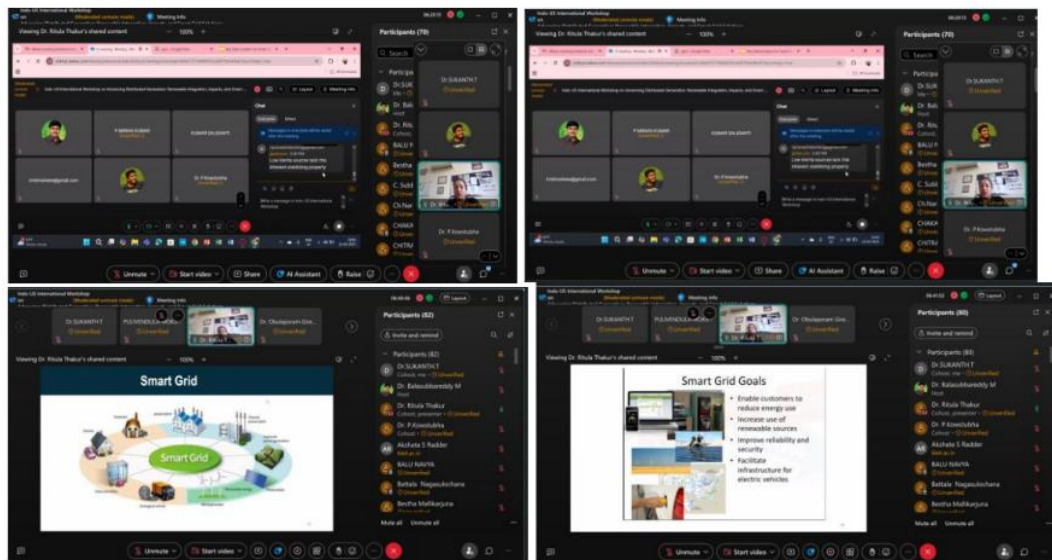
Indo-US International Workshop
(Moderated unmute mode) Meeting info
Viewing Dr. Ritula Thakur's shared content 100%
Participants (70)
Dr SUKANTH T
Unverified
Dr. P Kowstubha
Unverified
Chat
Unmute Start video Share AI Assistant Raise

Indo-US International Workshop
(Moderated unmute mode) Meeting info
Participants (70)
Dr SUKANTH T
Unverified
Dr. P Kowstubha
Unverified
Unmute Start video Share AI Assistant Raise

Indo-US International Workshop
(Moderated unmute mode)
Dr SUKANTH T
PULIVENDULA
Dr. Obulapuram
Viewing Dr. Ritula Thakur's shared content 100%
Participants (82)
Invite and remind
Participants (82)
Dr SUKANTH T
Cohost, me
Dr. Balasubbareddy M
Host
Dr. Ritula Thakur
Cohost, presenter Unverified
Dr. P Kowstubha
Cohost Unverified
Akshata S Radder
BALU NAYYA
Unverified
Battala Nagasulochana
Unverified
Beotha Mallikarjuna
Mute all Unmute all
Smart Grid
Smart Grid
Unmute Start video

Indo-US International Workshop
(Moderated unmute mode)
Dr SUKANTH T
PULIVENDULA
Dr. Obulapuram
Viewing Dr. Ritula Thakur's shared content 100%
Participants (80)
Invite and remind
Participants (80)
Dr SUKANTH T
Cohost, me
Dr. Balasubbareddy M
Host
Dr. Ritula Thakur
Cohost, presenter Unverified
Dr. P Kowstubha
Cohost Unverified
Akshata S Radder
BALU NAYYA
Unverified
Battala Nagasulochana
Unverified
Beotha Mallikarjuna
Mute all Unmute all
Smart Grid Goals
• Enable customers to reduce energy use
• Increase use of renewable sources
• Improve reliability and security
• Facilitate infrastructure for electric vehicles
Unmute Start video